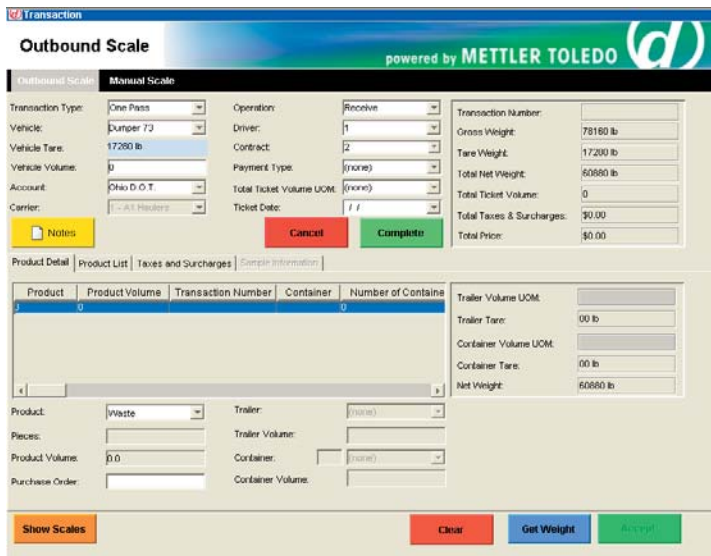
Transaction

Outbound Scale

powered by METTLER TOLEDO

Outbound Scale | Manual Scale

Transaction Type: One Pass
Vehicle: Dumper 73
Vehicle Tare: 17280 lb
Vehicle Volume: 0
Account: Ohio D.O.T.
Carrier: 1 - A1 Haulers

Operation: Receive
Driver: 1
Contract: 2
Payment Type: (none)
Total Ticket Volume UOM: (none)
Ticket Date: / /

Transaction Number:
Gross Weight: 78160 lb
Tare Weight: 17280 lb
Total Net Weight: 60880 lb
Total Ticket Volume: 0
Total Taxes & Surcharges: $0.00
Total Price: $0.00

Notes

Cancel

Complete

Product Detail | Product List | Taxes and Surcharges | Sample Information

| Product | Product Volume | Transaction Number | Container | Number of Containe |
|---|---|---|---|---|
| 0 | 0 | | | 0 |

Trailer Volume UOM:
Trailer Tare: 00 lb
Container Volume UOM:
Container Tare: 00 lb
Net Weight: 60880 lb

Product: Waste
Pieces:
Product Volume: 0.0
Purchase Order:

Trailer: (none)
Trailer Volume:
Container: (none)
Container Volume:

Show Scales

Clear

Get Weight

Accept